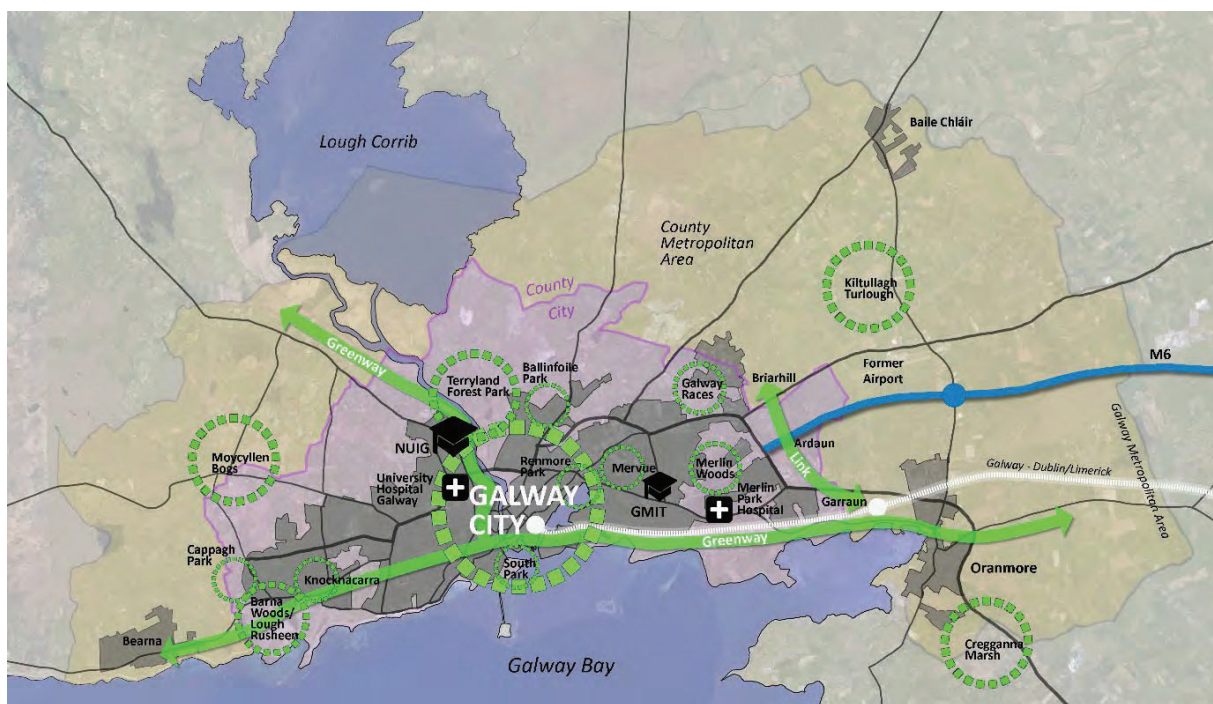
Lough Corrib

Baile Chláir

County Metropolitan Area

Kiltullagh Turlough

County City

Greenway

Terryland Forest Park

Ballinfoile Park

Galway Races

Briarhill

Former Airport

M6

Moycullen Bogs

NUIG

University Hospital Galway

Renmore Park

Mervue

Merlin Woods

Ardaun

Link

Galway Metropolitan Area

Galway - Dublin/Limerick

GALWAY CITY

GMIT

Merlin Park Hospital

Garraun

Greenway

Cappagh Park

Knocknacarra

South Park

Barna Woods/ Lough Rusheen

Oranmore

Bearna

Cregganna Marsh

Galway Bay